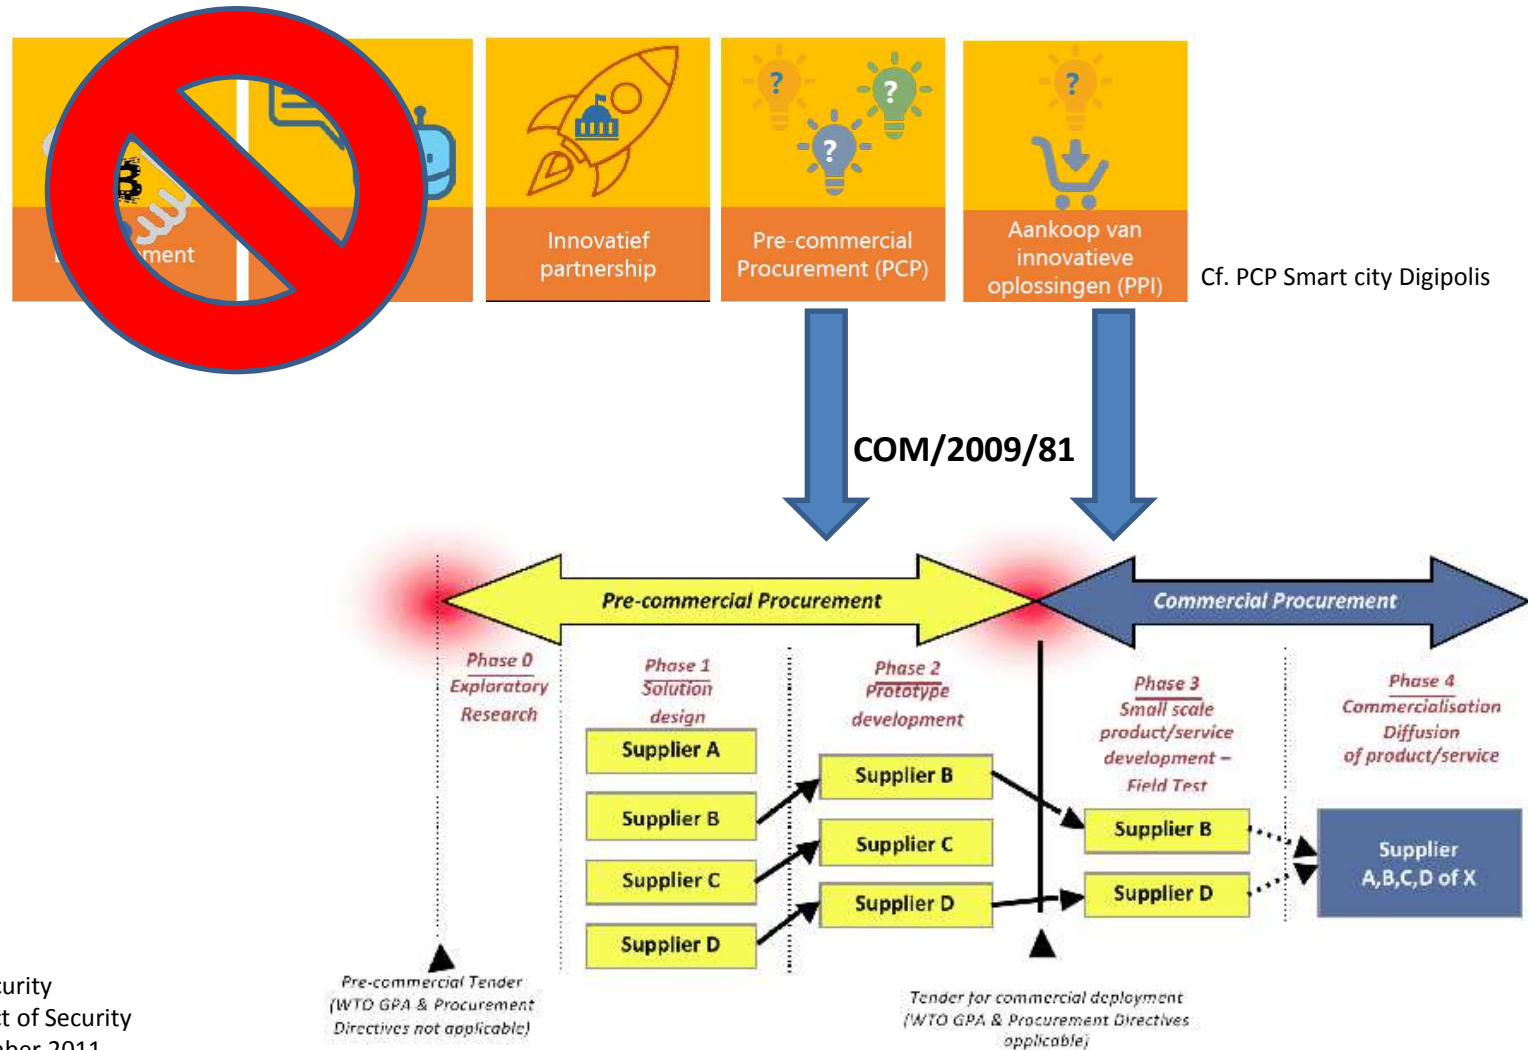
ment

Innovatief partnership

Pre-commercial Procurement (PCP)

Aankoop van innovatieve oplossingen (PPI)

Cf. PCP Smart city Digipolis

COM/2009/81

Pre-commercial Procurement

Commercial Procurement

Phase 0 Exploratory Research

Phase 1 Solution design

Phase 2 Prototype development

Phase 3 Small scale product/service development – Field Test

Phase 4 Commercialisation Diffusion of product/service

Supplier A

Supplier B

Supplier C

Supplier D

Supplier B

Supplier C

Supplier D

Supplier B

Supplier D

Supplier A,B,C,D of X

Pre-commercial Tender (WTO GPA & Procurement Directives not applicable)

Tender for commercial deployment (WTO GPA & Procurement Directives applicable)

curity
t of Security
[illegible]ber 2011